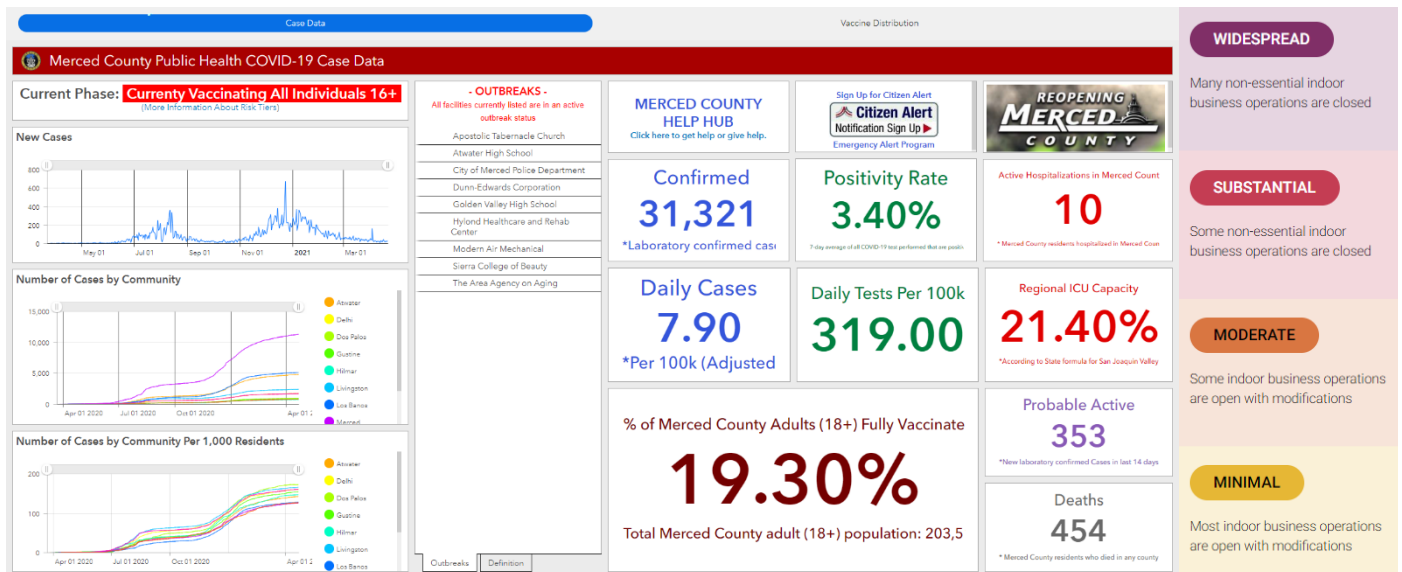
Case Data

Vaccine Distribution

Merced County Public Health COVID-19 Case Data

Current Phase: Currently Vaccinating All Individuals 16+
(More Information About Risk Tiers)

New Cases

800
600
400
200
0
May 01 Jul 01 Sep 01 Nov 01 2021 Mar 01

Number of Cases by Community

15,000
10,000
5,000
0
Apr 01 2020 Jul 01 2020 Oct 01 2020 Apr 01 2

Atwater
Delhi
Dos Palos
Gustine
Hilmar
Livingston
Los Banos
Merced

Number of Cases by Community Per 1,000 Residents

200
100
0
Apr 01 2020 Jul 01 2020 Oct 01 2020 Apr 01 2

Atwater
Delhi
Dos Palos
Gustine
Hilmar
Livingston
Los Banos

- OUTBREAKS -
All facilities currently listed are in an active outbreak status

Apostolic Tabernacle Church
Atwater High School
City of Merced Police Department
Dunn-Edwards Corporation
Golden Valley High School
Hylond Healthcare and Rehab Center
Modern Air Mechanical
Sierra College of Beauty
The Area Agency on Aging

Outbreaks Definition

MERCED COUNTY HELP HUB
Click here to get help or give help.

Sign Up for Citizen Alert
Citizen Alert
Notification Sign Up
Emergency Alert Program

REOPENING MERCED COUNTY

Confirmed
31,321
*Laboratory confirmed case

Positivity Rate
3.40%
7-day average of all COVID-19 test performed that are positiv

Active Hospitalizations in Merced Count
10
* Merced County residents hospitalized in Merced Coun

Daily Cases
7.90
*Per 100k (Adjusted

Daily Tests Per 100k
319.00

Regional ICU Capacity
21.40%
*According to State formula for San Joaquin Valley

% of Merced County Adults (18+) Fully Vaccinate
19.30%
Total Merced County adult (18+) population: 203,5

Probable Active
353
*New laboratory confirmed Cases in last 14 days

Deaths
454
* Merced County residents who died in any county

WIDESPREAD
Many non-essential indoor business operations are closed

SUBSTANTIAL
Some non-essential indoor business operations are closed

MODERATE
Some indoor business operations are open with modifications

MINIMAL
Most indoor business operations are open with modifications